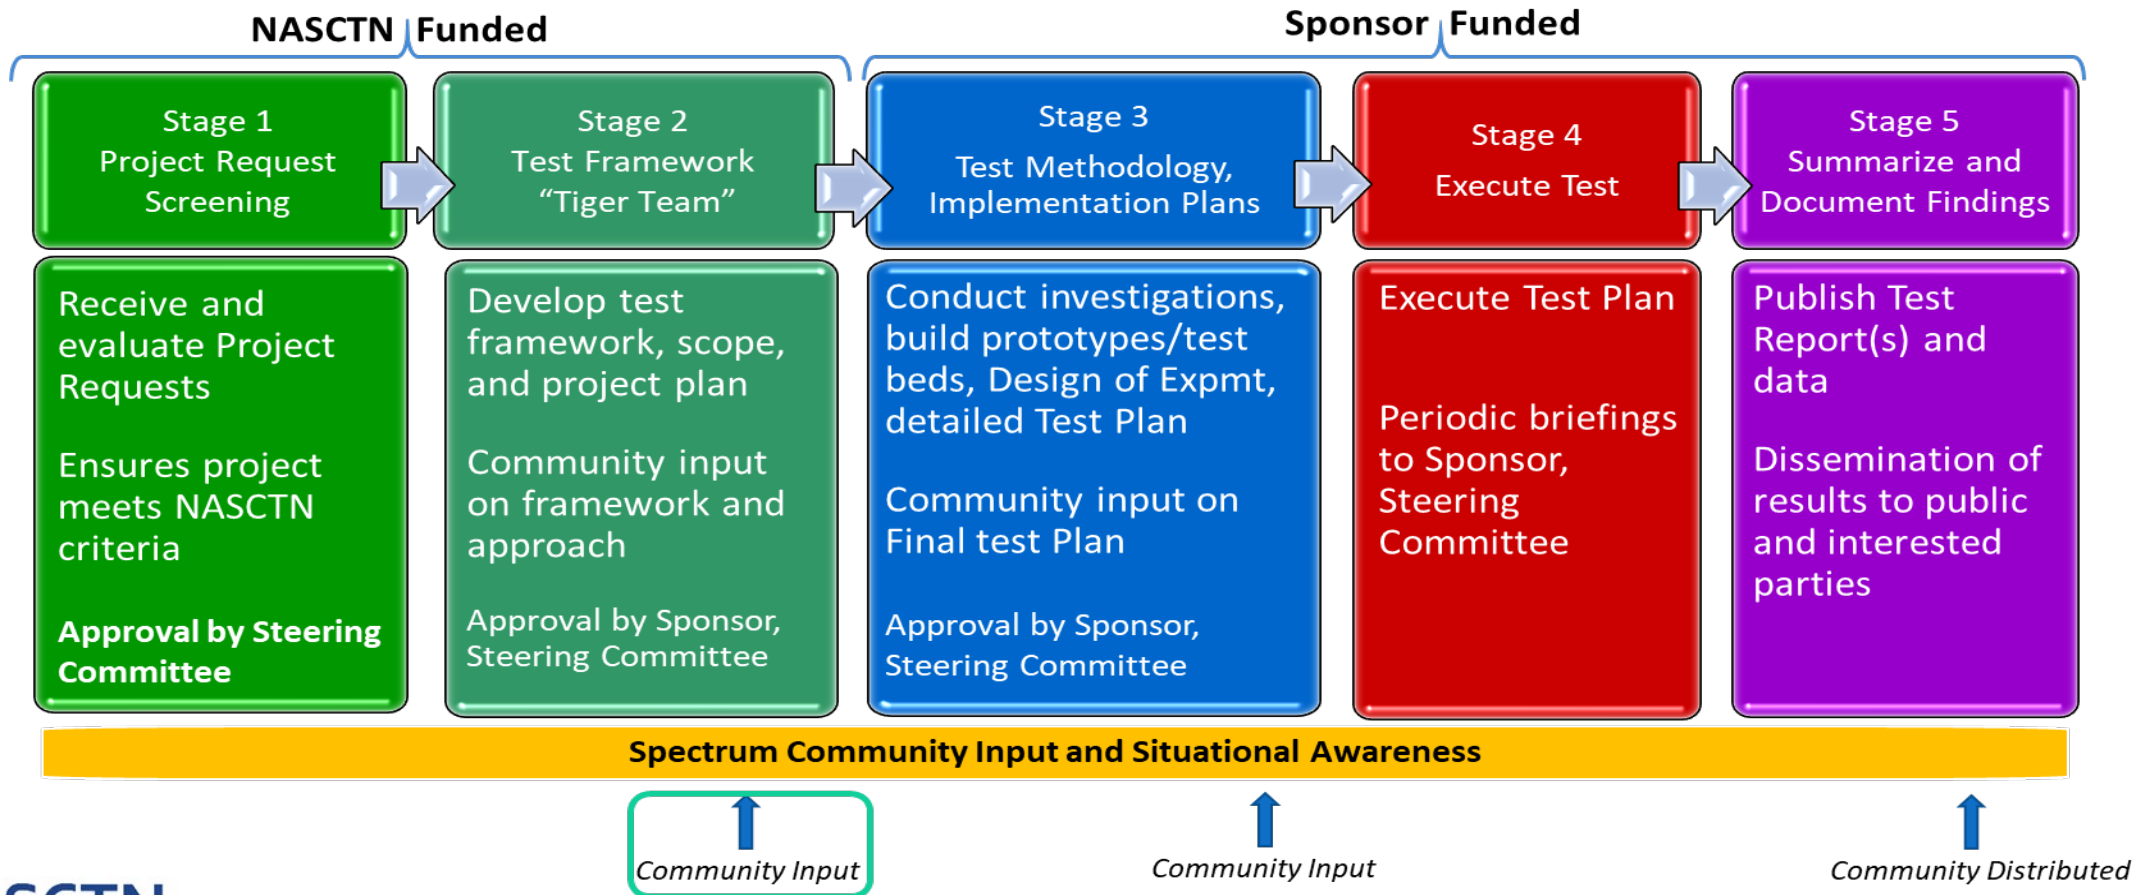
NASCTN Funded

Sponsor Funded

Stage 1
Project Request Screening

Stage 2
Test Framework “Tiger Team”

Stage 3
Test Methodology, Implementation Plans

Stage 4
Execute Test

Stage 5
Summarize and Document Findings

Receive and evaluate Project Requests

Ensures project meets NASCTN criteria

Approval by Steering Committee

Develop test framework, scope, and project plan

Community input on framework and approach

Approval by Sponsor, Steering Committee

Conduct investigations, build prototypes/test beds, Design of Expmt, detailed Test Plan

Community input on Final test Plan

Approval by Sponsor, Steering Committee

Execute Test Plan

Periodic briefings to Sponsor, Steering Committee

Publish Test Report(s) and data

Dissemination of results to public and interested parties

Spectrum Community Input and Situational Awareness

Community Input

Community Input

Community Distributed